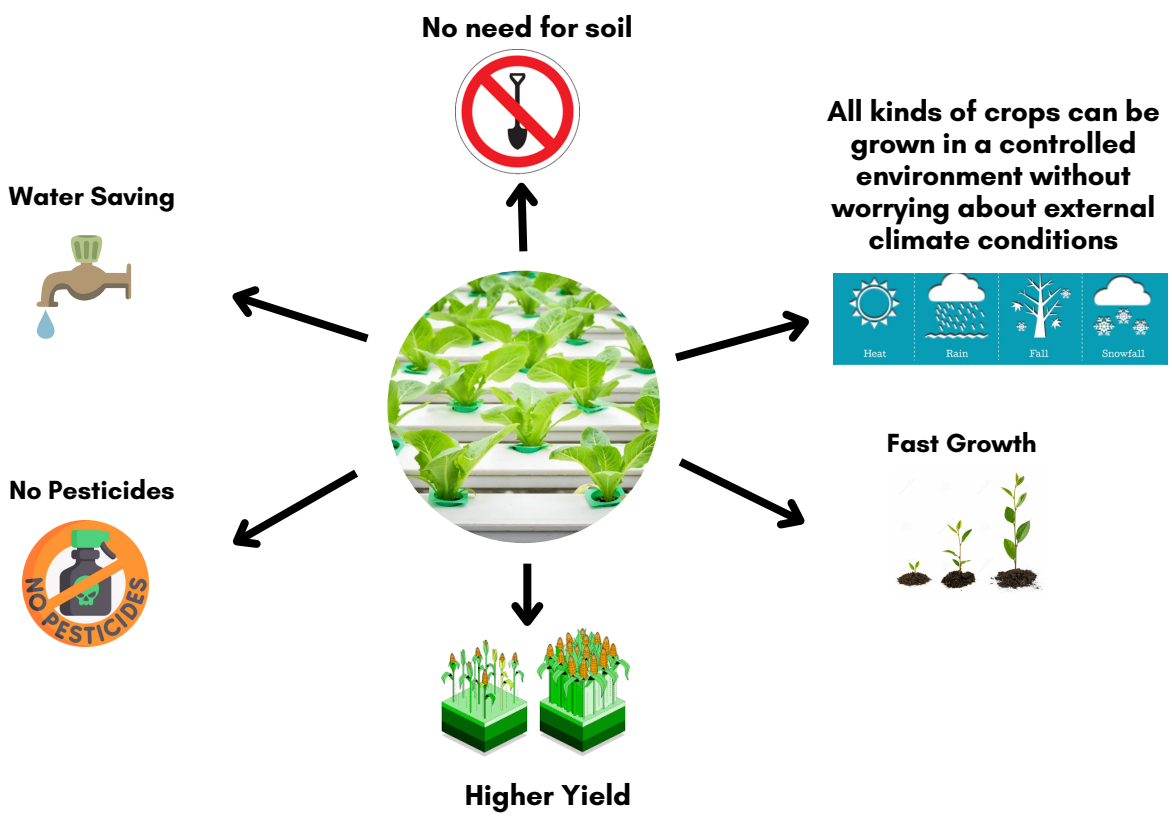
No need for soil

Water Saving

All kinds of crops can be grown in a controlled environment without worrying about external climate conditions

Heat Rain Fall Snowfall

Fast Growth

No Pesticides

NO PESTICIDES

Higher Yield